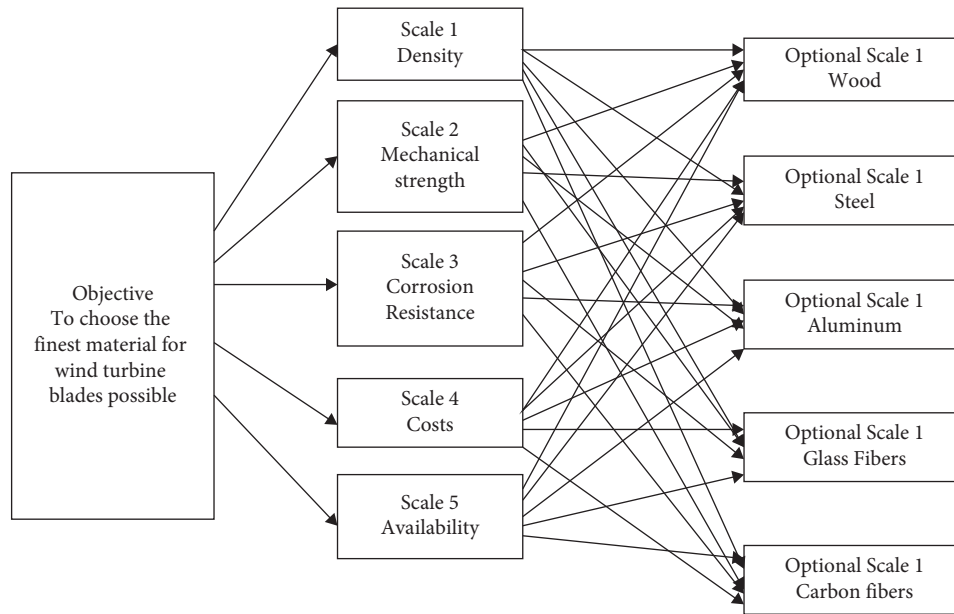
Objective
To choose the finest material for wind turbine blades possible

Scale 1
Density

Scale 2
Mechanical strength

Scale 3
Corrosion Resistance

Scale 4
Costs

Scale 5
Availability

Optional Scale 1
Wood

Optional Scale 1
Steel

Optional Scale 1
Aluminum

Optional Scale 1
Glass Fibers

Optional Scale 1
Carbon fibers